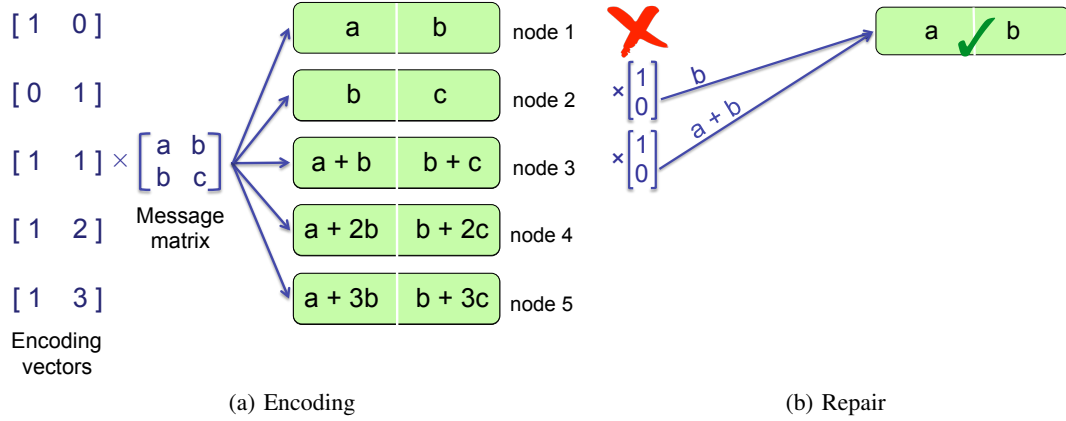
[ 1 0 ]

[ 0 1 ]

[ 1 1 ] $\times \begin{bmatrix} a & b \\ b & c \end{bmatrix}$

[ 1 2 ]

[ 1 3 ]

Encoding vectors

Message matrix

| a | b |
|---|---|

node 1

| b | c |
|---|---|

node 2

| a + b | b + c |
|---|---|

node 3

| a + 2b | b + 2c |
|---|---|

node 4

| a + 3b | b + 3c |
|---|---|

node 5

$\times \begin{bmatrix} 1 \\ 0 \end{bmatrix}$ b

$\times \begin{bmatrix} 1 \\ 0 \end{bmatrix}$ a + b

| a | b |
|---|---|

(a) Encoding

(b) Repair